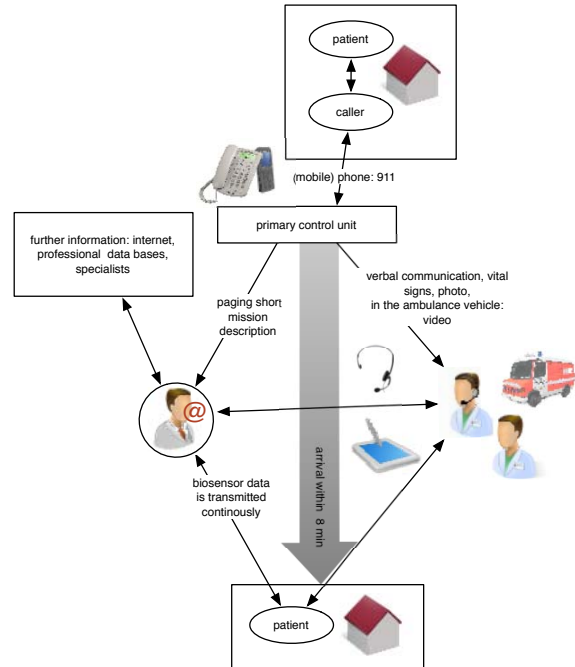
patient

caller

(mobile) phone: 911

primary control unit

further information: internet, professional data bases, specialists

paging short mission description

verbal communication, vital signs, photo, in the ambulance vehicle: video

@

arrival within 8 min

biosensor data is transmitted continously

patient